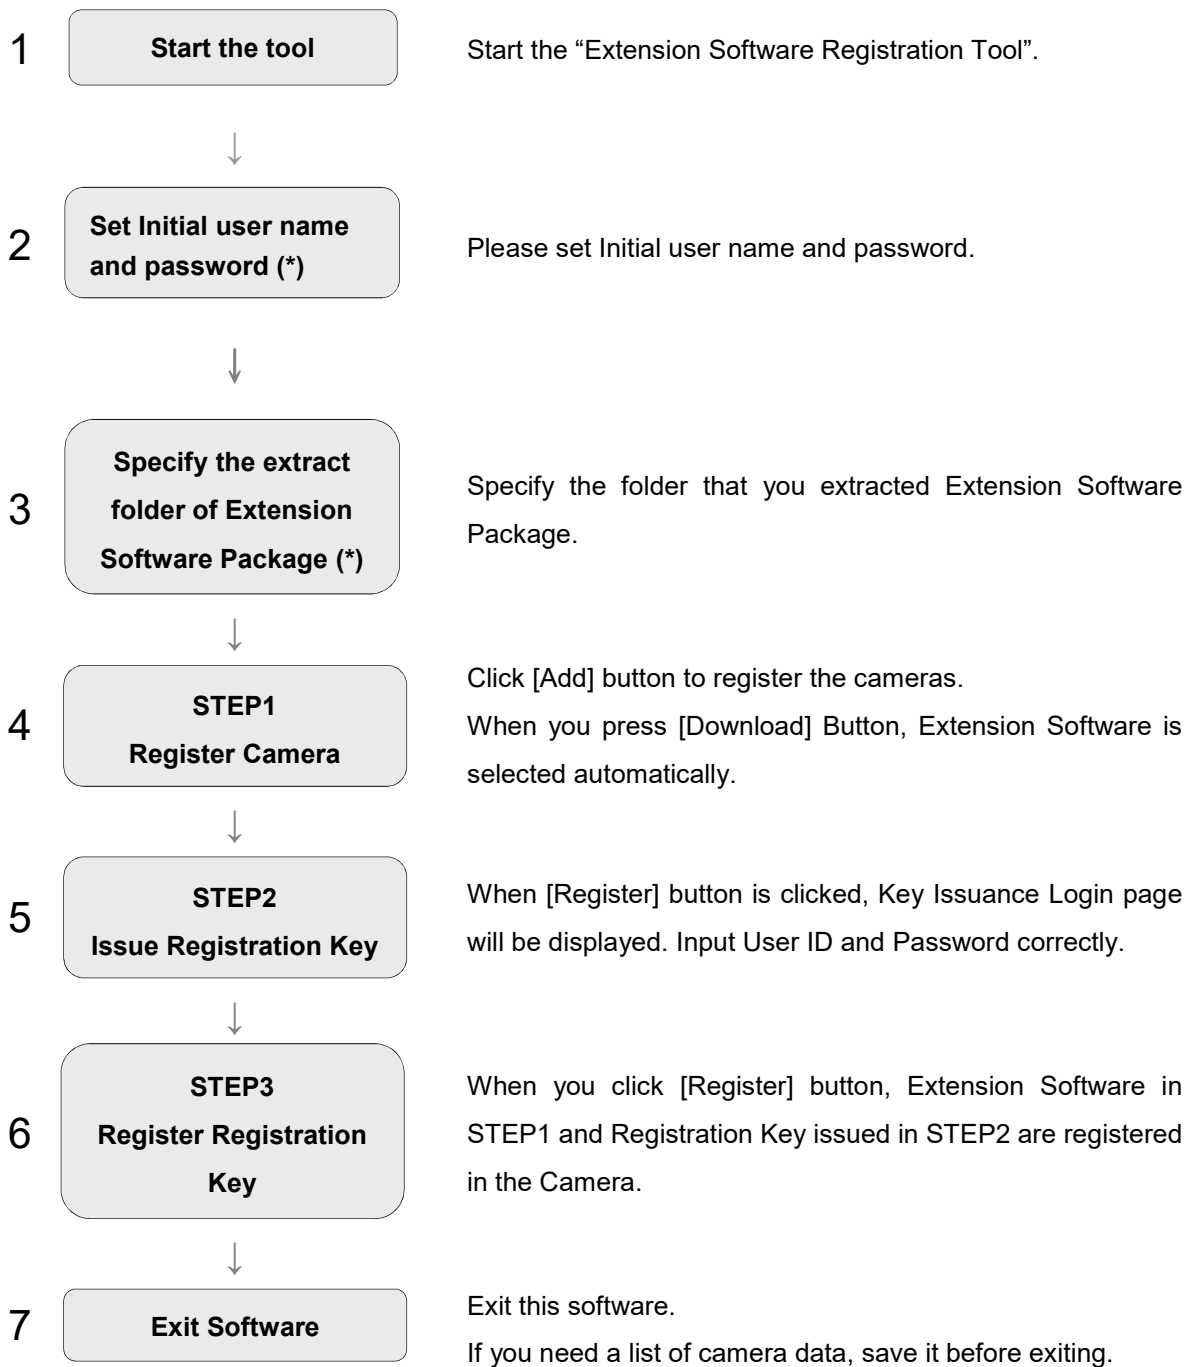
1 Start the tool

Start the “Extension Software Registration Tool”.

2 Set Initial user name and password (*)

Please set Initial user name and password.

3 Specify the extract folder of Extension Software Package (*)

Specify the folder that you extracted Extension Software Package.

4 STEP1 Register Camera

Click [Add] button to register the cameras.
When you press [Download] Button, Extension Software is selected automatically.

5 STEP2 Issue Registration Key

When [Register] button is clicked, Key Issuance Login page will be displayed. Input User ID and Password correctly.

6 STEP3 Register Registration Key

When you click [Register] button, Extension Software in STEP1 and Registration Key issued in STEP2 are registered in the Camera.

7 Exit Software

Exit this software.
If you need a list of camera data, save it before exiting.